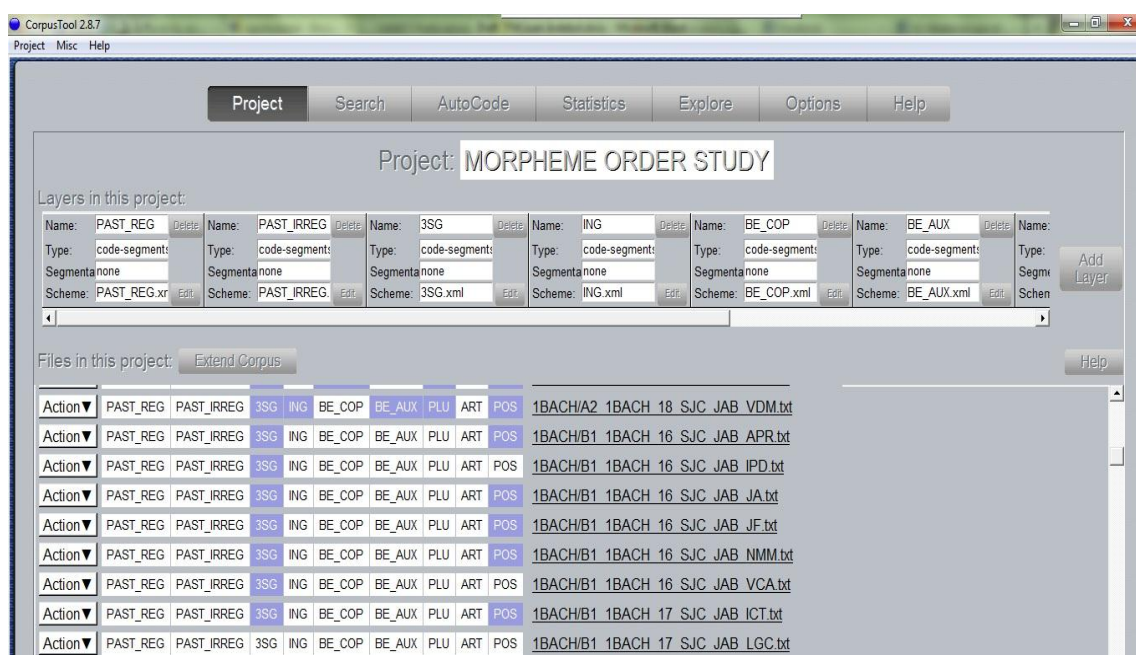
CorpusTool 2.8.7
Project Misc Help

Project Search AutoCode Statistics Explore Options Help

Project: MORPHEME ORDER STUDY

Layers in this project:

Name: PAST_REG Delete Name: PAST_IRREG Delete Name: 3SG Delete Name: ING Delete Name: BE_COP Delete Name: BE_AUX Delete Name:
Type: code-segment Type: code-segment Type: code-segment Type: code-segment Type: code-segment Type: code-segment Type:
Segmenta none Segmenta none Segmenta none Segmenta none Segmenta none Segmenta none Segm
Scheme: PAST_REG.xr Edit Scheme: PAST_IRREG. Edit Scheme: 3SG.xml Edit Scheme: ING.xml Edit Scheme: BE_COP.xml Edit Scheme: BE_AUX.xml Edit Schen

Add Layer

Files in this project: Extend Corpus

Help

Action▼ PAST_REG PAST_IRREG 3SG ING BE_COP BE_AUX PLU ART POS 1BACH/A2 1BACH 18 SJC JAB VDM.txt
Action▼ PAST_REG PAST_IRREG 3SG ING BE_COP BE_AUX PLU ART POS 1BACH/B1 1BACH 16 SJC JAB APR.txt
Action▼ PAST_REG PAST_IRREG 3SG ING BE_COP BE_AUX PLU ART POS 1BACH/B1 1BACH 16 SJC JAB IPD.txt
Action▼ PAST_REG PAST_IRREG 3SG ING BE_COP BE_AUX PLU ART POS 1BACH/B1 1BACH 16 SJC JAB JA.txt
Action▼ PAST_REG PAST_IRREG 3SG ING BE_COP BE_AUX PLU ART POS 1BACH/B1 1BACH 16 SJC JAB JF.txt
Action▼ PAST_REG PAST_IRREG 3SG ING BE_COP BE_AUX PLU ART POS 1BACH/B1 1BACH 16 SJC JAB NMM.txt
Action▼ PAST_REG PAST_IRREG 3SG ING BE_COP BE_AUX PLU ART POS 1BACH/B1 1BACH 16 SJC JAB VCA.txt
Action▼ PAST_REG PAST_IRREG 3SG ING BE_COP BE_AUX PLU ART POS 1BACH/B1 1BACH 17 SJC JAB ICT.txt
Action▼ PAST_REG PAST_IRREG 3SG ING BE_COP BE_AUX PLU ART POS 1BACH/B1 1BACH 17 SJC JAB LGC.txt